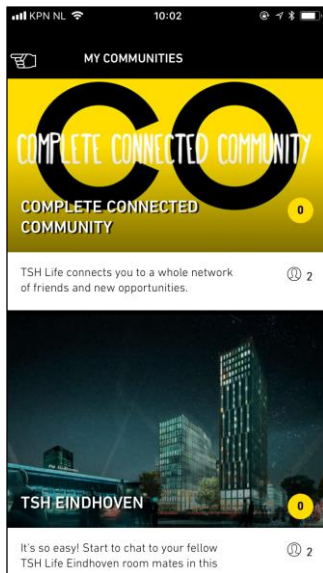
KPN NL 10:02

MY COMMUNITIES

CO

COMPLETE CONNECTED COMMUNITY

COMPLETE CONNECTED COMMUNITY

0

TSH Life connects you to a whole network of friends and new opportunities.

2

TSH EINDHOVEN

0

It's so easy! Start to chat to your fellow TSH Life Eindhoven room mates in this

2